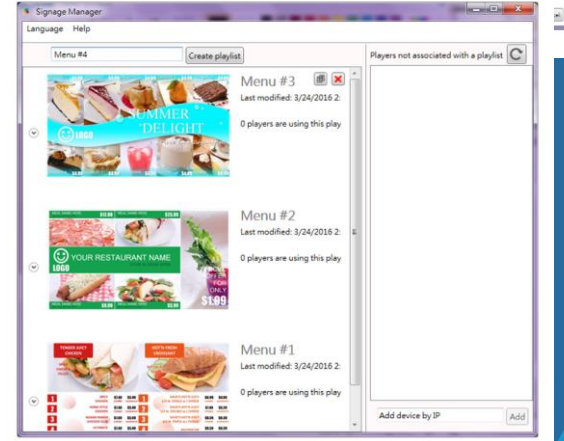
Signage Manager

Language Help

Menu #4

Create playlist

Players not associated with a playlist

Menu #3

Last modified: 3/24/2016 2:

0 players are using this play

SUMMER DELIGHT

LOGO

Menu #2

Last modified: 3/24/2016 2:

0 players are using this play

YOUR RESTAURANT NAME

LOGO

$1.09

Menu #1

Last modified: 3/24/2016 2:

0 players are using this play

Add device by IP

Add